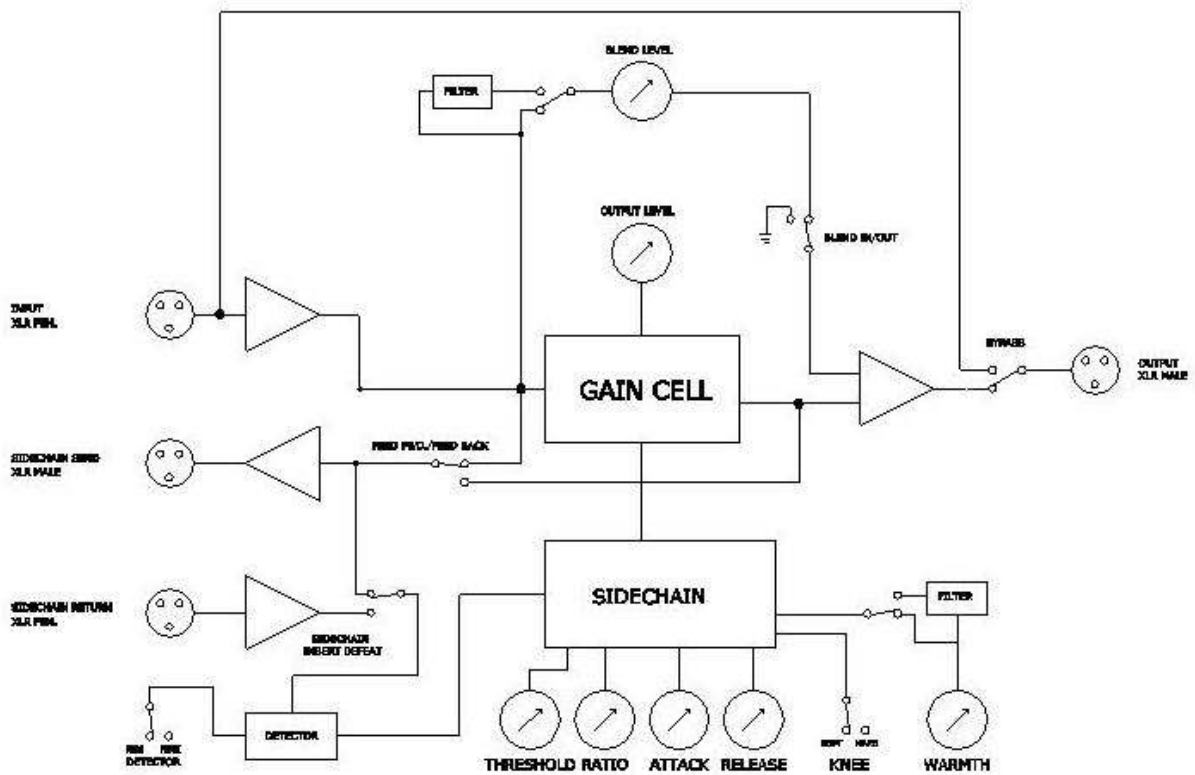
BLEND LEVEL

FILTER

OUTPUT LEVEL

BLEND IN/OUT

INPUT
XLR FEM.

BYPASS

OUTPUT
XLR MALE

GAIN CELL

SIDECHAIN SEND
XLR MALE

FEED FWD./FEED BACK

SIDECHAIN RETURN
XLR FEM.

SIDECHAIN
INSERT DEFEAT

SIDECHAIN

FILTER

RMS PEAK
DETECTOR

DETECTOR

THRESHOLD RATIO ATTACK RELEASE

SOFT HARD
KNEE

WARMTH